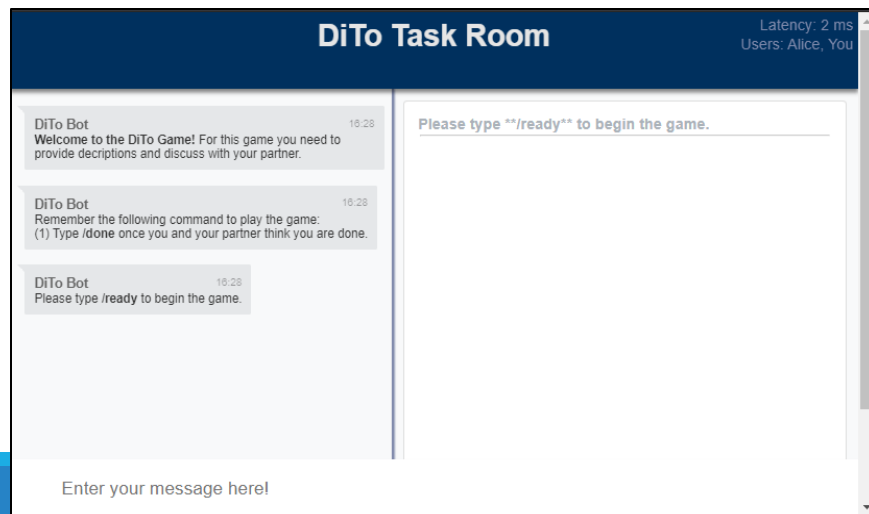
DiTo Task Room

Latency: 2 ms
Users: Alice, You

DiTo Bot 16:28
**Welcome to the DiTo Game!** For this game you need to provide decriptions and discuss with your partner.

DiTo Bot 16:28
Remember the following command to play the game:
(1) Type **/done** once you and your partner think you are done.

DiTo Bot 16:28
Please type **/ready** to begin the game.

Please type \*\*/ready\*\* to begin the game.

Enter your message here!